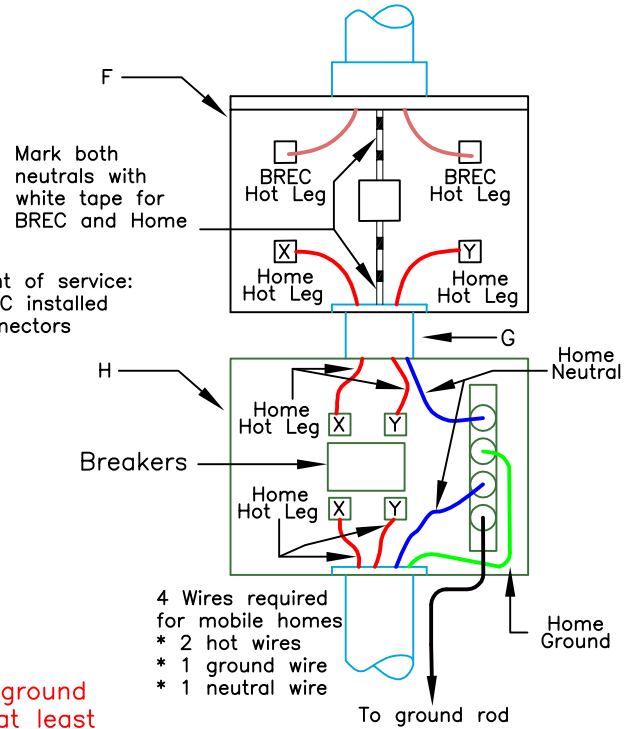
F

Mark both neutrals with white tape for BREC and Home

BREC Hot Leg

BREC Hot Leg

X

Y

Home Hot Leg

Home Hot Leg

nt of service:
C installed
nectors

G

H

Home Neutral

Home Hot Leg

X

Y

Breakers

Home Hot Leg

X

Y

4 Wires required for mobile homes
* 2 hot wires
* 1 ground wire
* 1 neutral wire

Home Ground

ground
at least

To ground rod